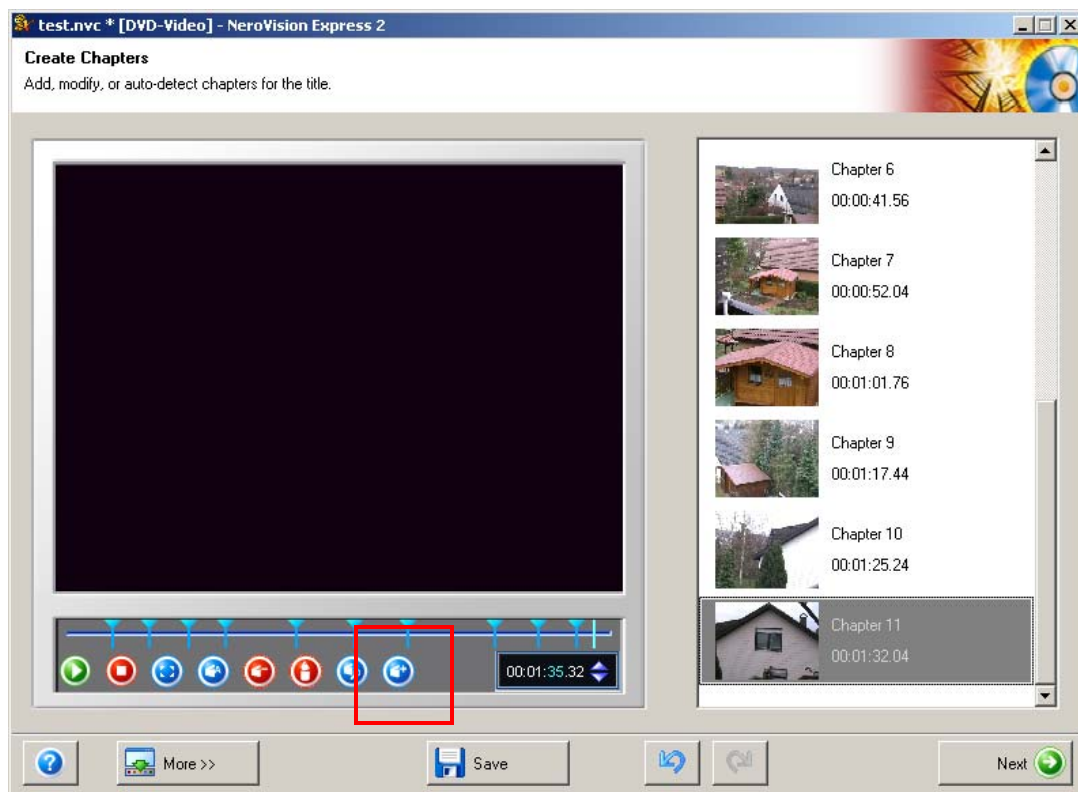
test.nvc * [DVD-Video] - NeroVision Express 2

Create Chapters
Add, modify, or auto-detect chapters for the title.

Chapter 6
00:00:41.56

Chapter 7
00:00:52.04

Chapter 8
00:01:01.76

Chapter 9
00:01:17.44

Chapter 10
00:01:25.24

Chapter 11
00:01:32.04

00:01:35.32

More >>

Save

Next